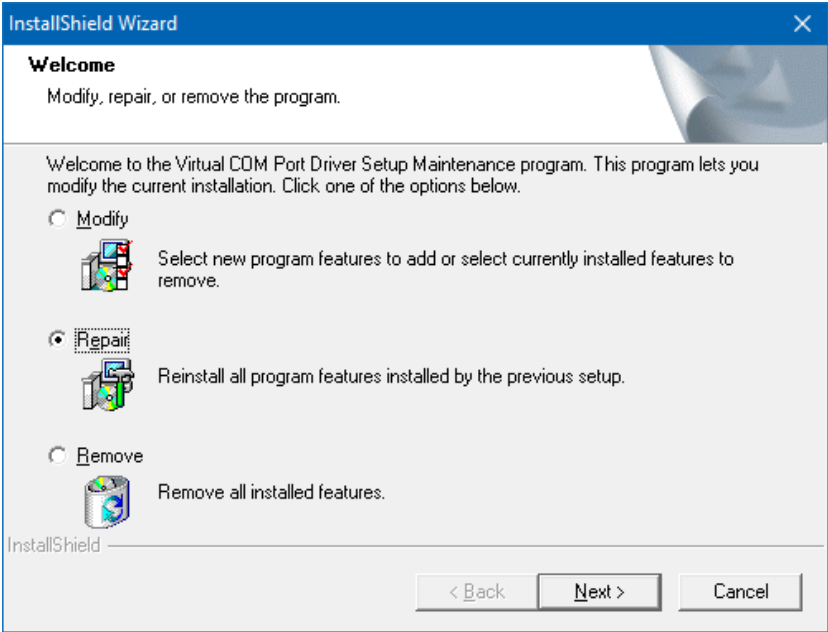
InstallShield Wizard

Welcome

Modify, repair, or remove the program.

Welcome to the Virtual COM Port Driver Setup Maintenance program. This program lets you modify the current installation. Click one of the options below.

Modify

Select new program features to add or select currently installed features to remove.

Repair

Reinstall all program features installed by the previous setup.

Remove

Remove all installed features.

InstallShield

< Back Next > Cancel